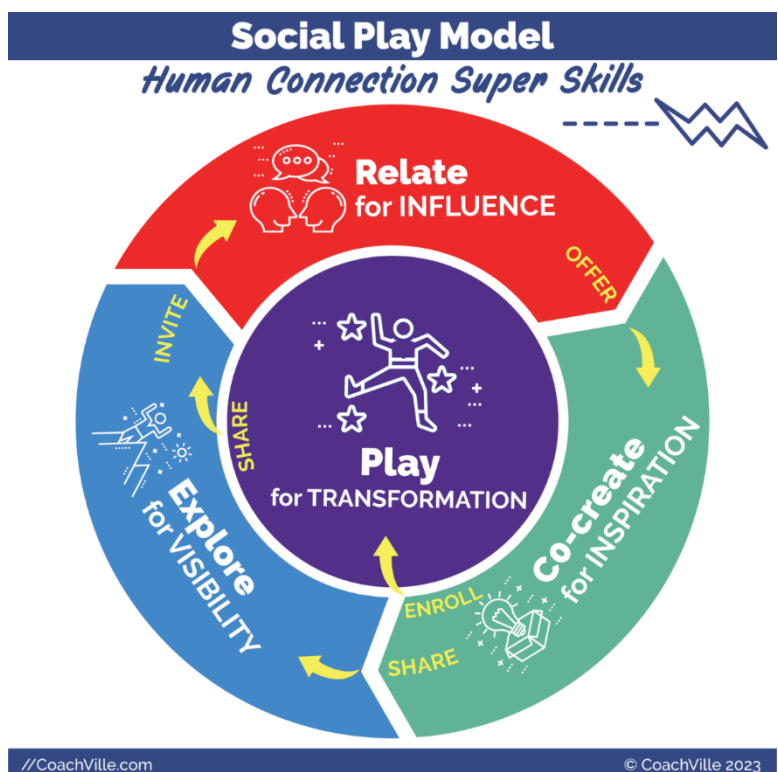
Social Play Model

Human Connection Super Skills

Relate
for INFLUENCE

OFFER

Co-create
for INSPIRATION

ENROLL

SHARE

Explore
for VISIBILITY

INVITE

SHARE

Play
for TRANSFORMATION

//CoachVille.com

© CoachVille 2023